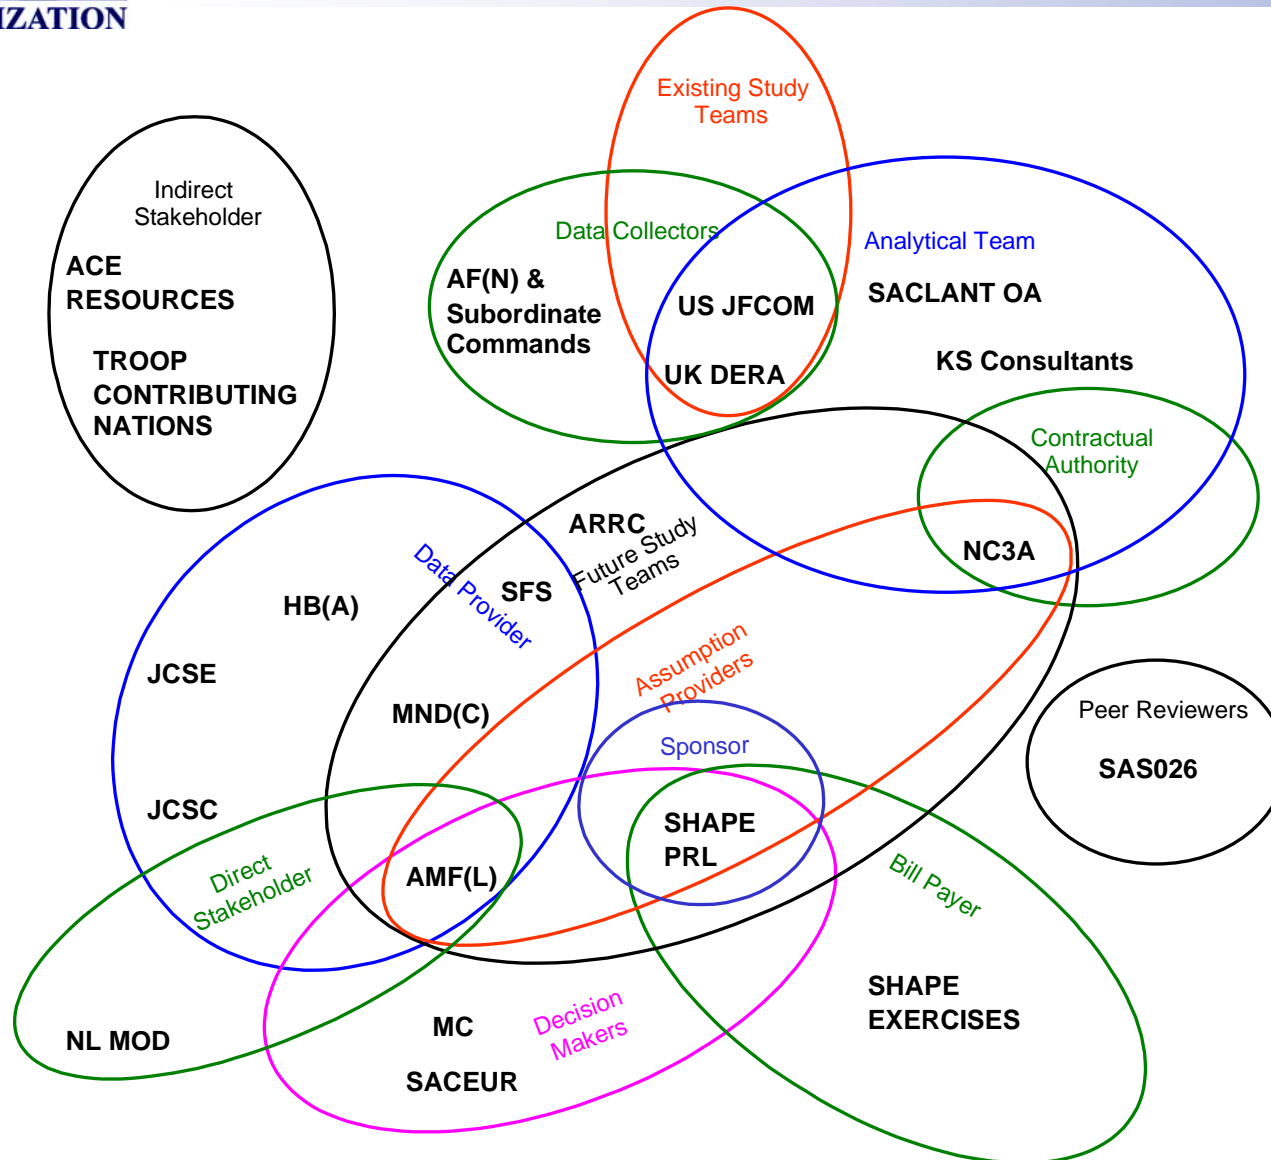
IZATION

Existing Study Teams

Indirect Stakeholder

ACE RESOURCES

TROOP CONTRIBUTING NATIONS

Data Collectors

AF(N) & Subordinate Commands

US JFCOM

UK DERA

Analytical Team

SACLANT OA

KS Consultants

Contractual Authority

NC3A

ARRC

Future Study Teams

SFS

Data Provider

HB(A)

JCSE

MND(C)

Assumption Providers

Sponsor

SHAPE PRL

Peer Reviewers

SAS026

JCSC

Direct Stakeholder

AMF(L)

Bill Payer

NL MOD

MC

Decision Makers

SACEUR

SHAPE EXERCISES